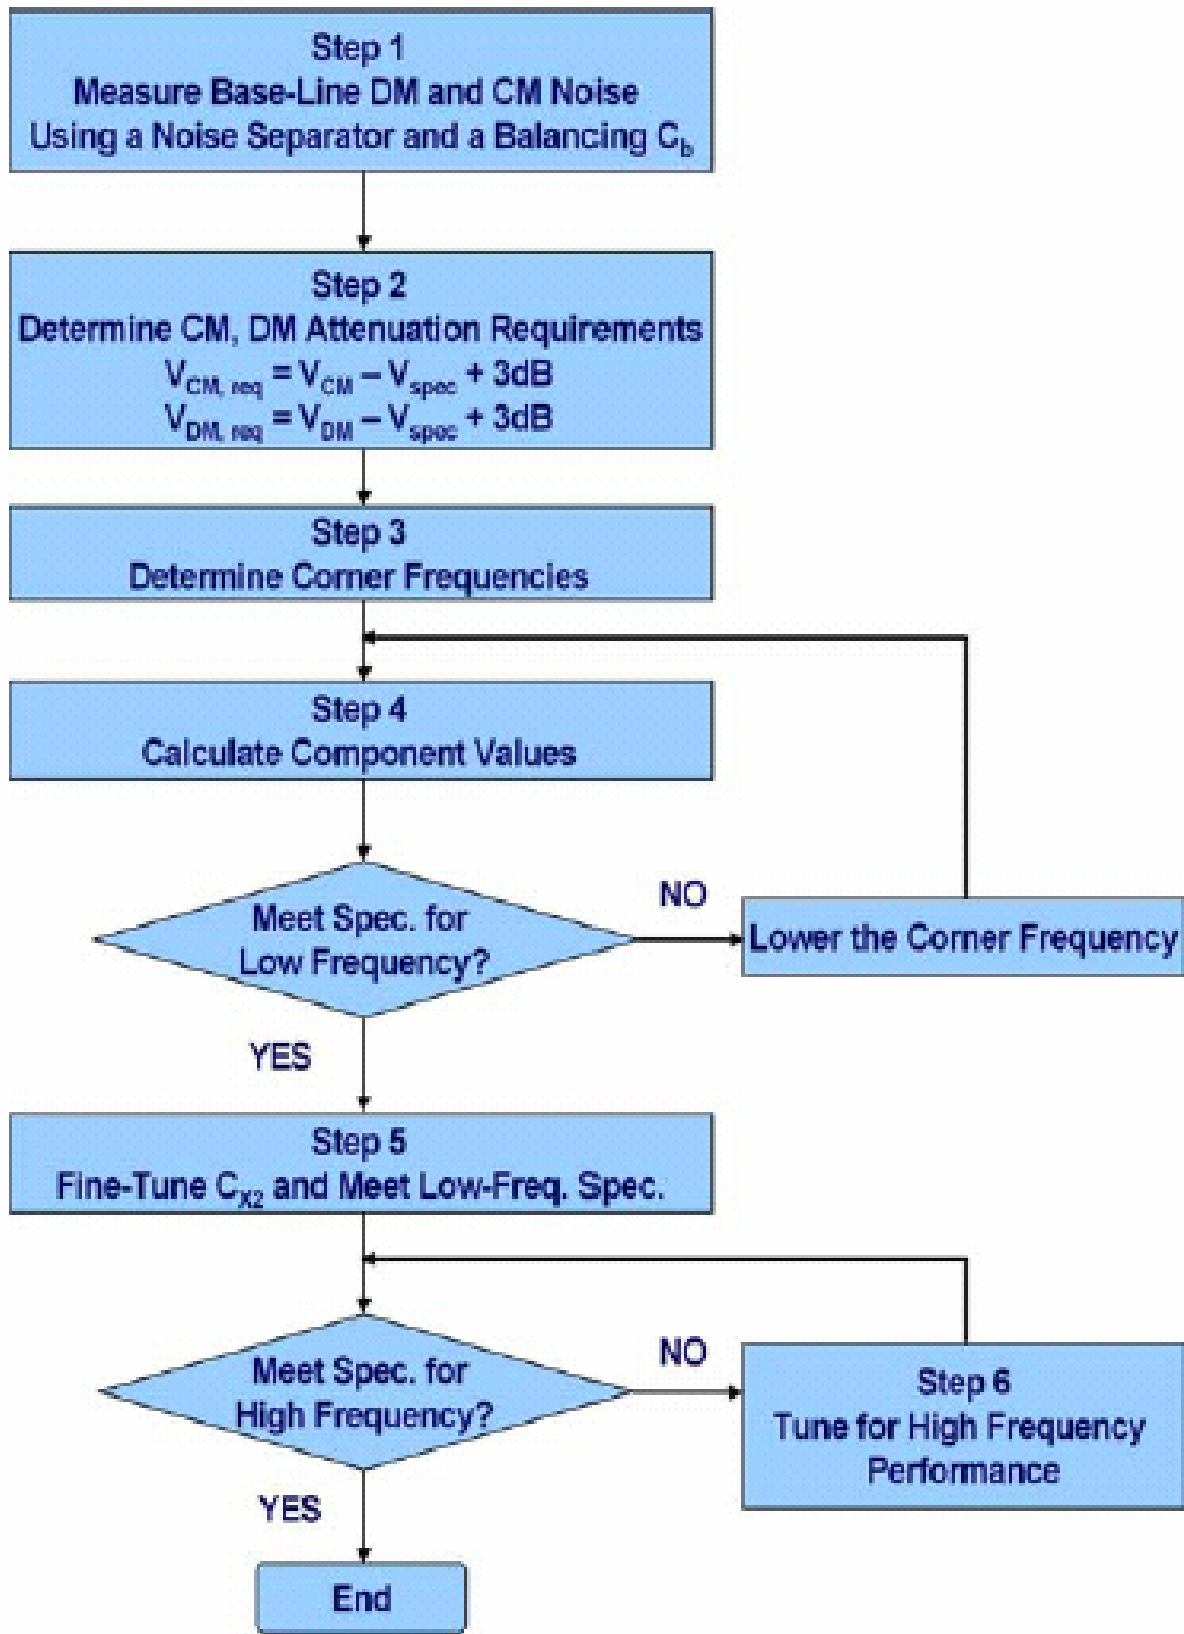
Step 1
Measure Base-Line DM and CM Noise
Using a Noise Separator and a Balancing $C_b$

Step 2
Determine CM, DM Attenuation Requirements
$V_{CM, req} = V_{CM} - V_{spec} + 3dB$
$V_{DM, req} = V_{DM} - V_{spec} + 3dB$

Step 3
Determine Corner Frequencies

Step 4
Calculate Component Values

Meet Spec. for Low Frequency?

NO

Lower the Corner Frequency

YES

Step 5
Fine-Tune $C_{X2}$ and Meet Low-Freq. Spec.

Meet Spec. for High Frequency?

NO

Step 6
Tune for High Frequency Performance

YES

End